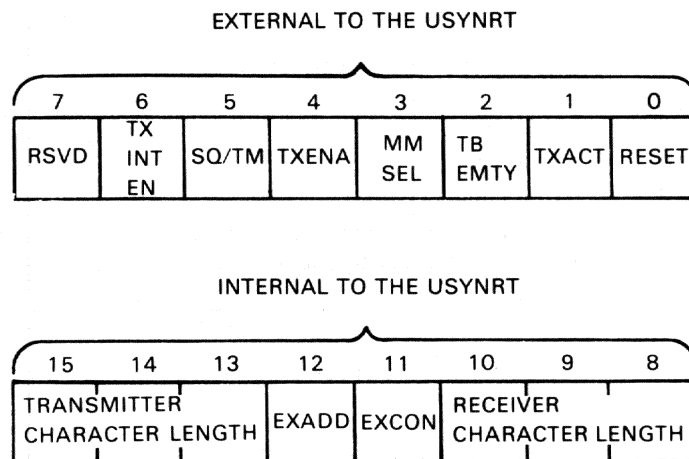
EXTERNAL TO THE USYNRT

| 7 | 6 | 5 | 4 | 3 | 2 | 1 | 0 |
|---|---|---|---|---|---|---|---|
| RSVD | TX INT EN | SQ/TM | TXENA | MM SEL | TB EMTY | TXACT | RESET |

INTERNAL TO THE USYNRT

| 15 | 14 | 13 | 12 | 11 | 10 | 9 | 8 |
|---|---|---|---|---|---|---|---|
| TRANSMITTER CHARACTER LENGTH | | | EXADD | EXCON | RECEIVER CHARACTER LENGTH | | |